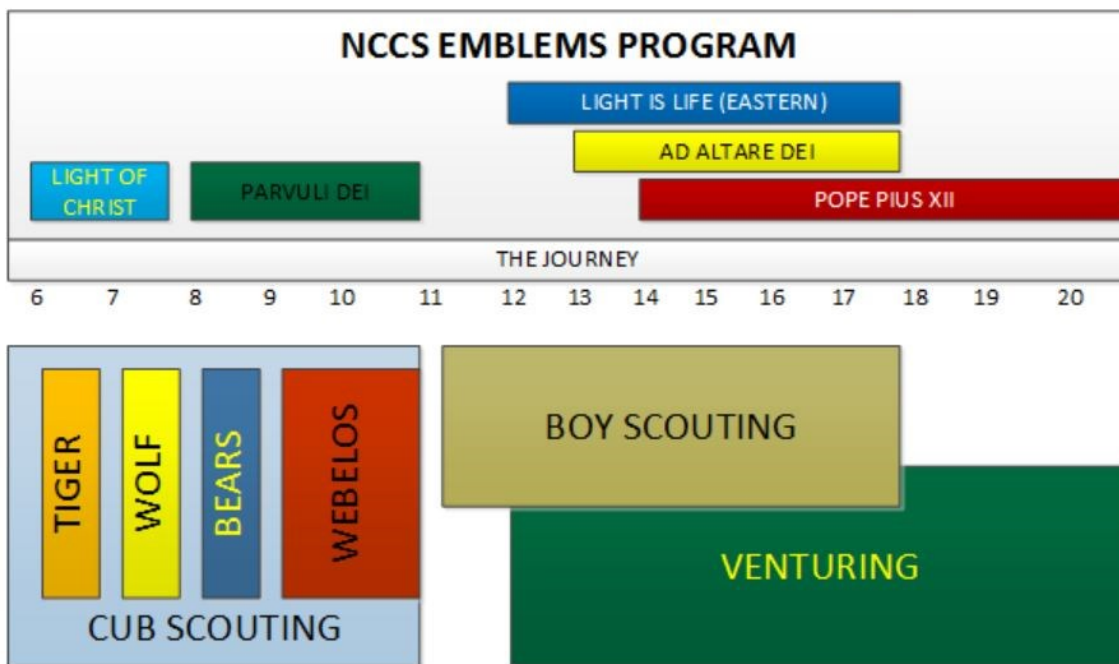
NCCS EMBLEMS PROGRAM

LIGHT IS LIFE (EASTERN)

AD ALTARE DEI

LIGHT OF CHRIST

PARVULI DEI

POPE PIUS XII

THE JOURNEY

6 7 8 9 10 11 12 13 14 15 16 17 18 19 20

TIGER

WOLF

BEARS

WEBELOS

CUB SCOUTING

BOY SCOUTING

VENTURING